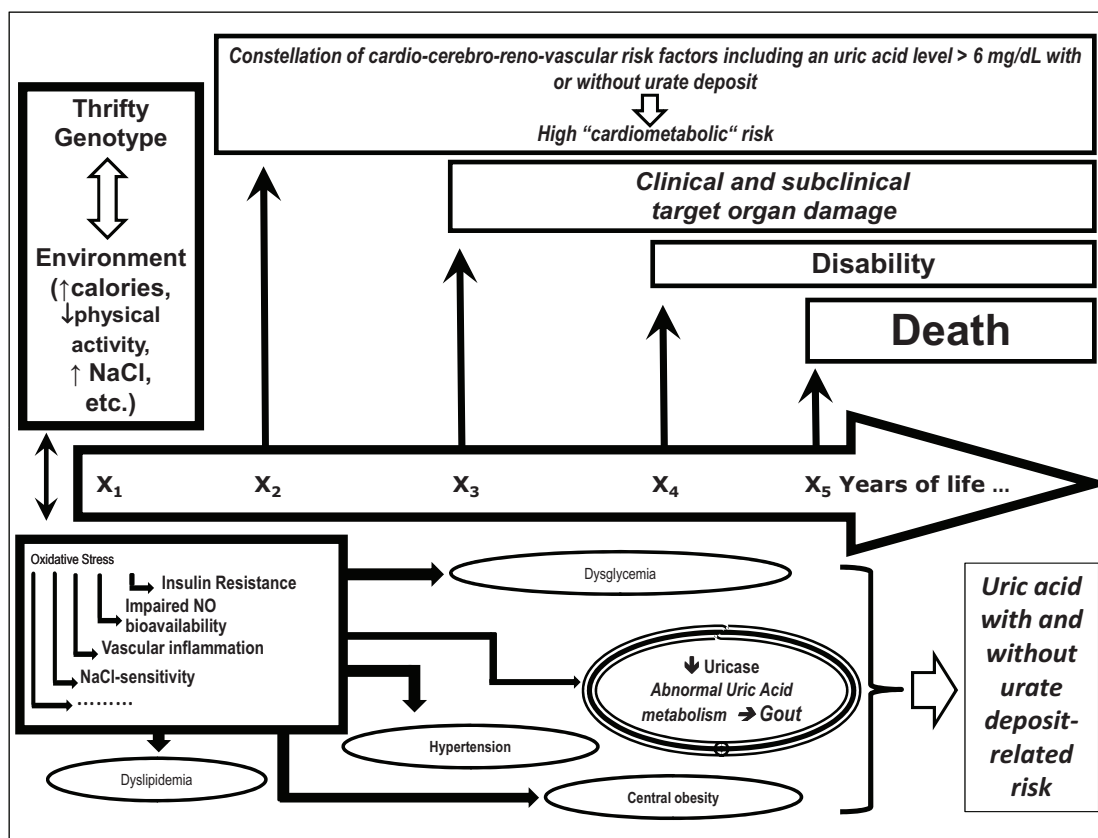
Constellation of cardio-cerebro-reno-vascular risk factors including an uric acid level > 6 mg/dL with or without urate deposit

High "cardiometabolic" risk

Thrifty Genotype

Environment (↑calories, ↓physical activity, ↑ NaCl, etc.)

Clinical and subclinical target organ damage

Disability

Death

$X_1$ $X_2$ $X_3$ $X_4$ $X_5$ Years of life ...

Oxidative Stress

Insulin Resistance

Impaired NO bioavailability

Vascular inflammation

NaCl-sensitivity

.........

Dysglycemia

↓ Uricase
Abnormal Uric Acid metabolism → Gout

Hypertension

Dyslipidemia

Central obesity

Uric acid with and without urate deposit-related risk